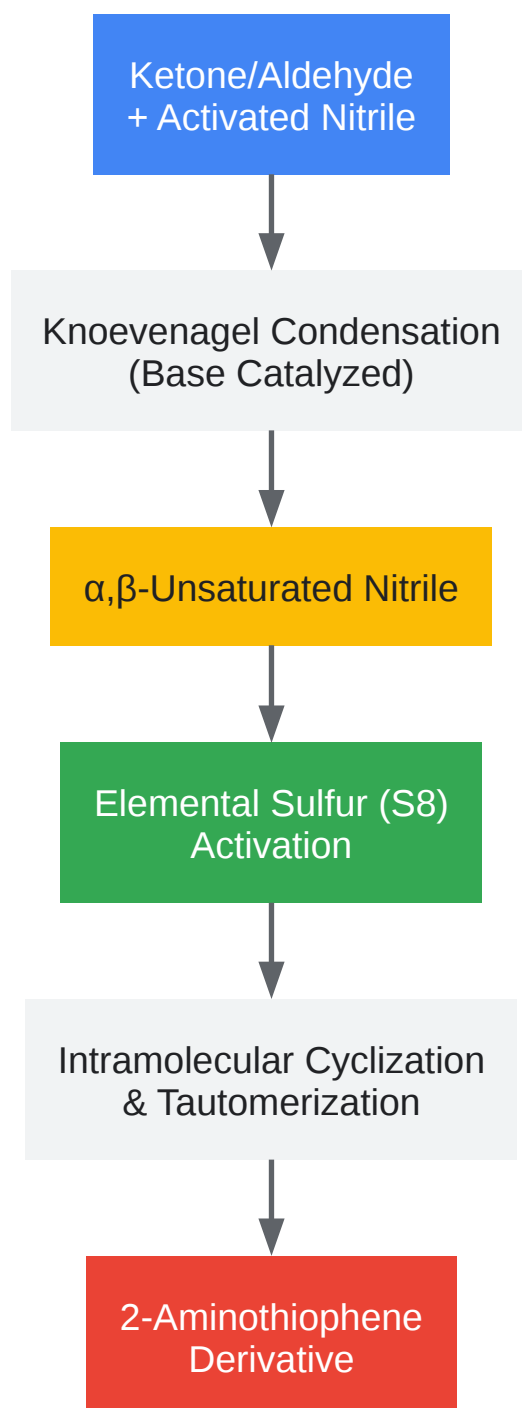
Ketone/Aldehyde
+ Activated Nitrile

Knoevenagel Condensation
(Base Catalyzed)

α,β-Unsaturated Nitrile

Elemental Sulfur (S8)
Activation

Intramolecular Cyclization
& Tautomerization

2-Aminothiophene
Derivative